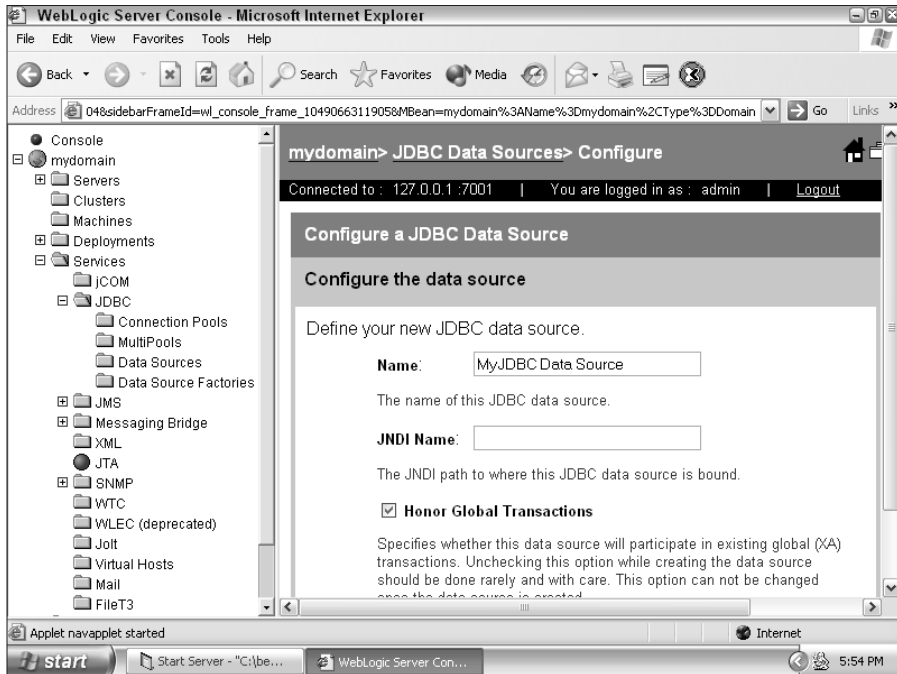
WebLogic Server Console - Microsoft Internet Explorer

File Edit View Favorites Tools Help

Back Search Favorites Media

Address 04&sidebarFrameId=wl_console_frame_1049066311905&MBean=mydomain%3AName%3Dmydomain%2CType%3DDomain Go Links

Console
mydomain
Servers
Clusters
Machines
Deployments
Services
jCOM
JDBC
Connection Pools
MultiPools
Data Sources
Data Source Factories
JMS
Messaging Bridge
XML
JTA
SNMP
WTC
WLEC (deprecated)
Jolt
Virtual Hosts
Mail
FileT3

mydomain> JDBC Data Sources> Configure

Connected to : 127.0.0.1 :7001 | You are logged in as : admin | Logout

Configure a JDBC Data Source

Configure the data source

Define your new JDBC data source.

Name: MyJDBC Data Source

The name of this JDBC data source.

JNDI Name:

The JNDI path to where this JDBC data source is bound.

Honor Global Transactions

Specifies whether this data source will participate in existing global (XA) transactions. Unchecking this option while creating the data source should be done rarely and with care. This option can not be changed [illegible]

Applet navapplet started Internet

start Start Server - "C:\be... WebLogic Server Con... 5:54 PM